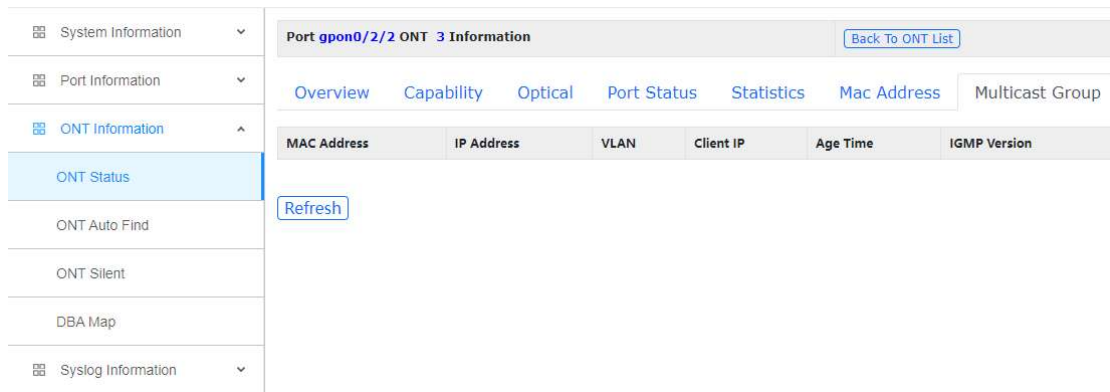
System Information
Port Information
ONT Information
ONT Status
ONT Auto Find
ONT Silent
DBA Map
Syslog Information

Port gpon0/2/2 ONT 3 Information
Back To ONT List

Overview Capability Optical Port Status Statistics Mac Address Multicast Group

| MAC Address | IP Address | VLAN | Client IP | Age Time | IGMP Version |
|---|---|---|---|---|---|

Refresh